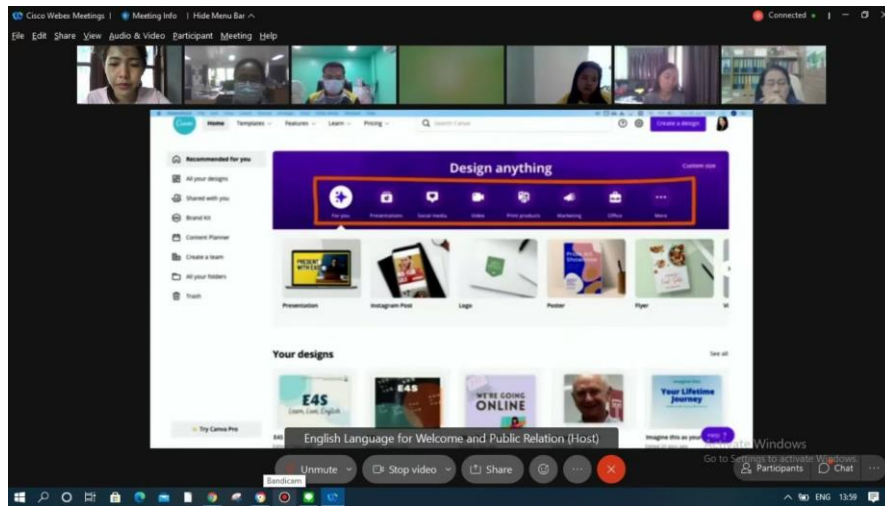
Cisco Webex Meetings | Meeting Info | Hide Menu Bar ^

Connected

File Edit Share View Audio & Video Participant Meeting Help

Canva Home Templates Features Learn Pricing Search Canva Create a design

Recommended for you
All your designs
Shared with you
Brand Kit
Content Planner
Create a team
All your folders
Trash

Design anything
Custom size

For you Presentations Social media Video Print products Marketing Office More

PRESENT WITH EASE

Presentation Instagram Post Logo Poster Flyer

Your designs
See all

E4S Learn, Live, English
E4S
WE'RE GOING ONLINE
Your Lifetime Journey

Try Canva Pro

Imagine this as your

English Language for Welcome and Public Relation (Host)

Activate Windows
Go to Settings to activate Windows.

Unmute Stop video Share Participants Chat

Bandicam

ENG 13:59